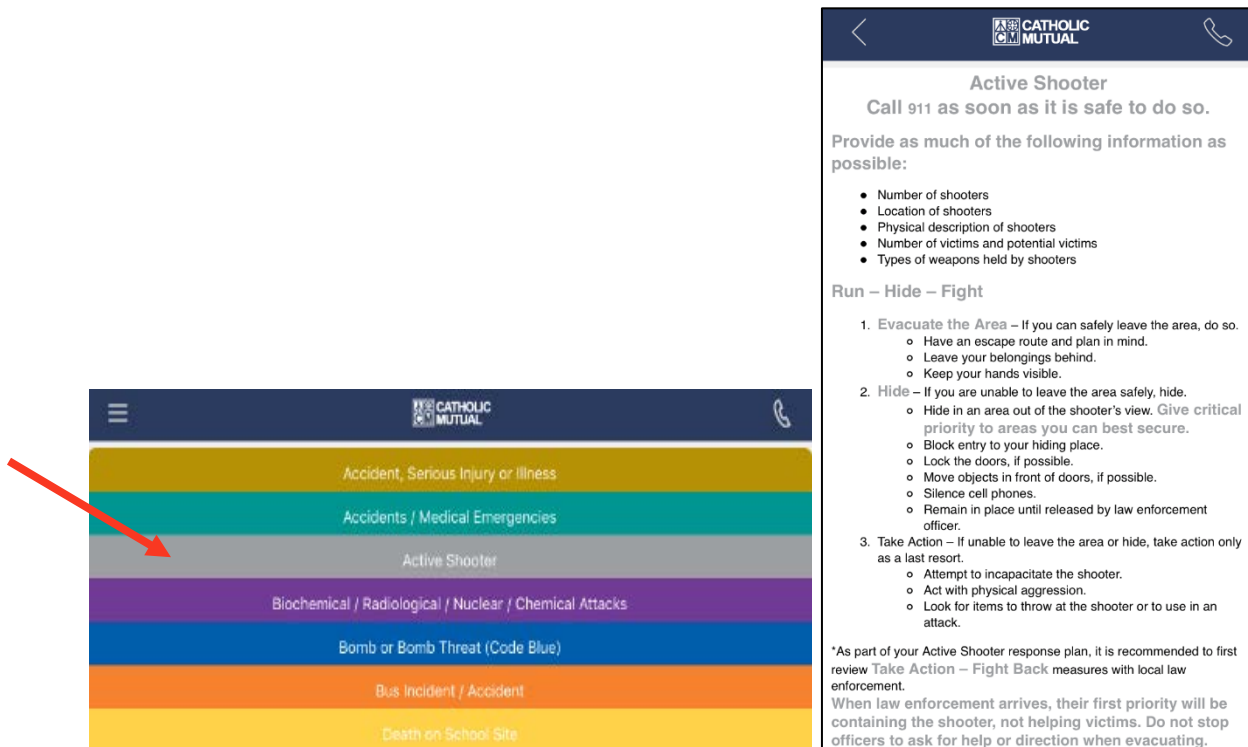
CATHOLIC MUTUAL

Accident, Serious Injury or Illness

Accidents / Medical Emergencies

Active Shooter

Biochemical / Radiological / Nuclear / Chemical Attacks

Bomb or Bomb Threat (Code Blue)

Bus Incident / Accident

Death on School Site

CATHOLIC MUTUAL

Active Shooter
Call 911 as soon as it is safe to do so.

Provide as much of the following information as possible:

- Number of shooters
- Location of shooters
- Physical description of shooters
- Number of victims and potential victims
- Types of weapons held by shooters

Run – Hide – Fight

1. Evacuate the Area – If you can safely leave the area, do so.
   - Have an escape route and plan in mind.
   - Leave your belongings behind.
   - Keep your hands visible.
2. Hide – If you are unable to leave the area safely, hide.
   - Hide in an area out of the shooter's view. Give critical priority to areas you can best secure.
   - Block entry to your hiding place.
   - Lock the doors, if possible.
   - Move objects in front of doors, if possible.
   - Silence cell phones.
   - Remain in place until released by law enforcement officer.
3. Take Action – If unable to leave the area or hide, take action only as a last resort.
   - Attempt to incapacitate the shooter.
   - Act with physical aggression.
   - Look for items to throw at the shooter or to use in an attack.

*As part of your Active Shooter response plan, it is recommended to first review Take Action – Fight Back measures with local law enforcement.
When law enforcement arrives, their first priority will be containing the shooter, not helping victims. Do not stop officers to ask for help or direction when evacuating.